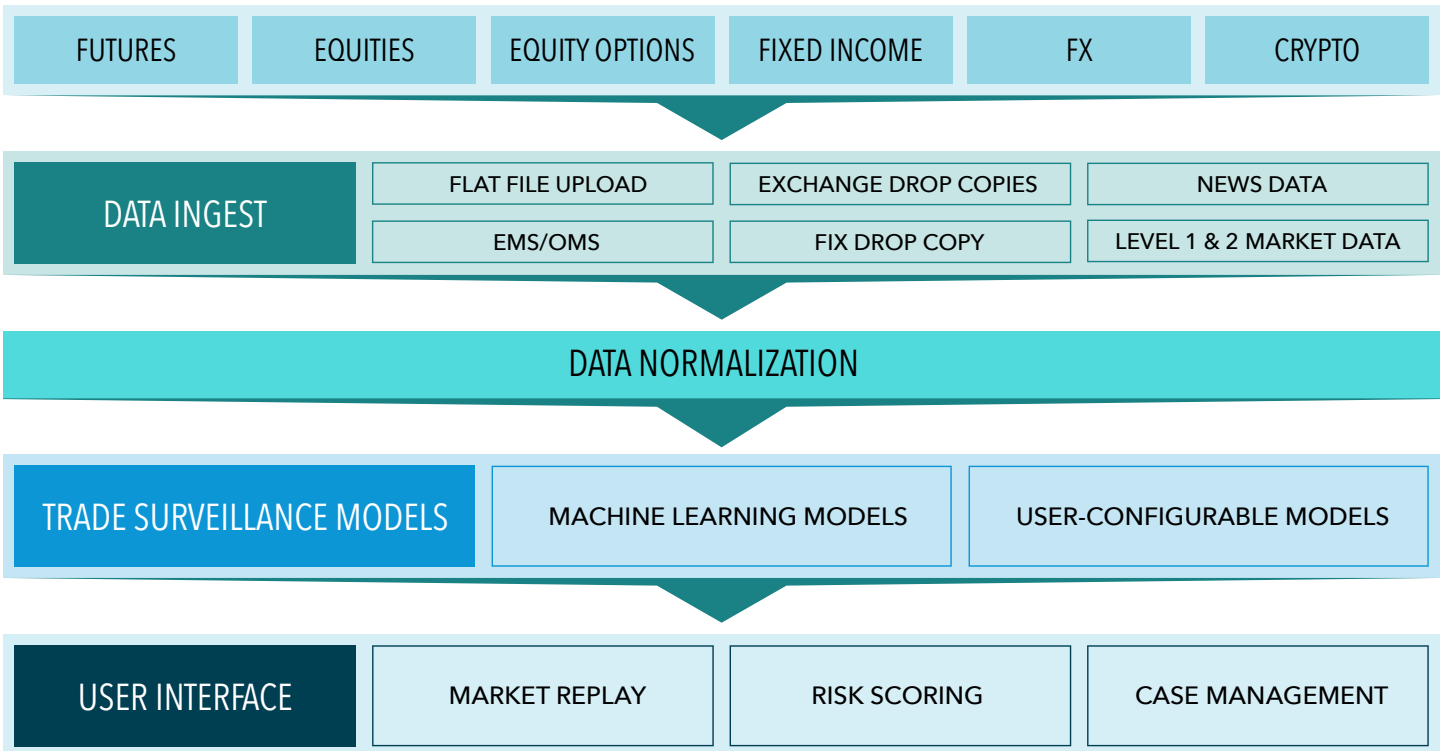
FUTURES
EQUITIES
EQUITY OPTIONS
FIXED INCOME
FX
CRYPTO

DATA INGEST
FLAT FILE UPLOAD
EXCHANGE DROP COPIES
NEWS DATA
EMS/OMS
FIX DROP COPY
LEVEL 1 & 2 MARKET DATA

DATA NORMALIZATION

TRADE SURVEILLANCE MODELS
MACHINE LEARNING MODELS
USER-CONFIGURABLE MODELS

USER INTERFACE
MARKET REPLAY
RISK SCORING
CASE MANAGEMENT